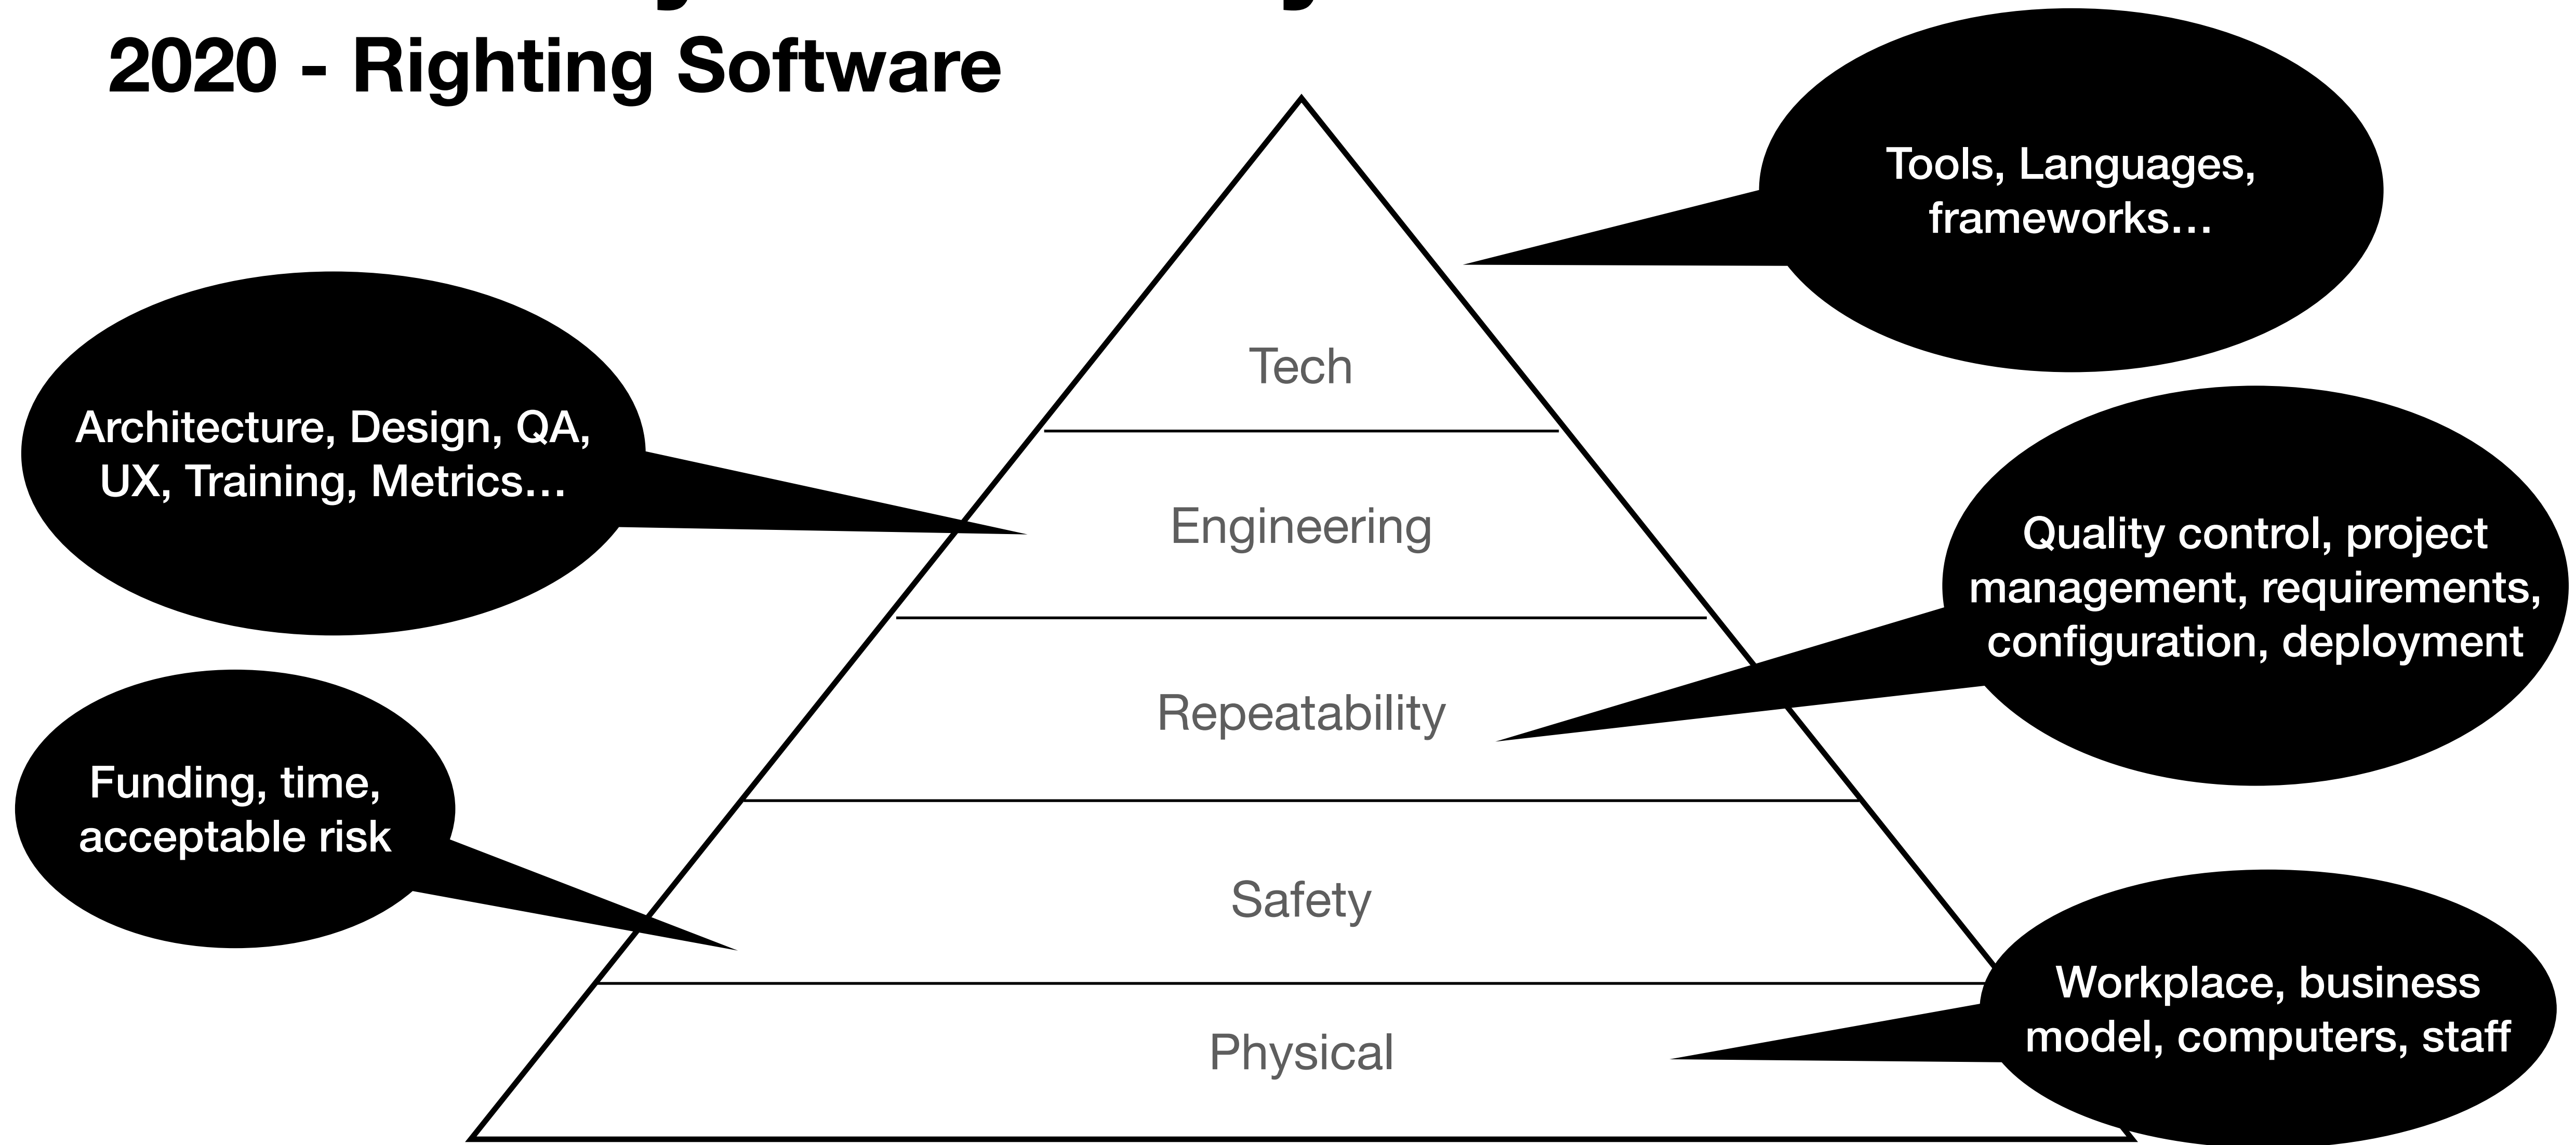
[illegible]
2020 - Righting Software

Tools, Languages, frameworks…

Tech

Architecture, Design, QA, UX, Training, Metrics…

Engineering

Quality control, project management, requirements, configuration, deployment

Repeatability

Funding, time, acceptable risk

Safety

Workplace, business model, computers, staff

Physical